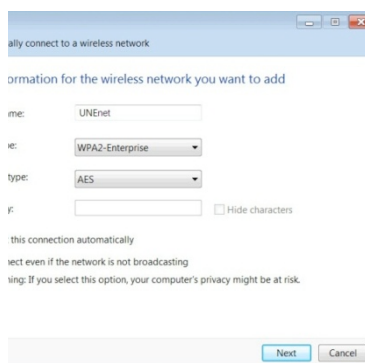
ally connect to a wireless network

ormation for the wireless network you want to add

me: UNEnet

e: WPA2-Enterprise

type: AES

y:

Hide characters

this connection automatically

ect even if the network is not broadcasting

ning: If you select this option, your computer's privacy might be at risk.

Next Cancel